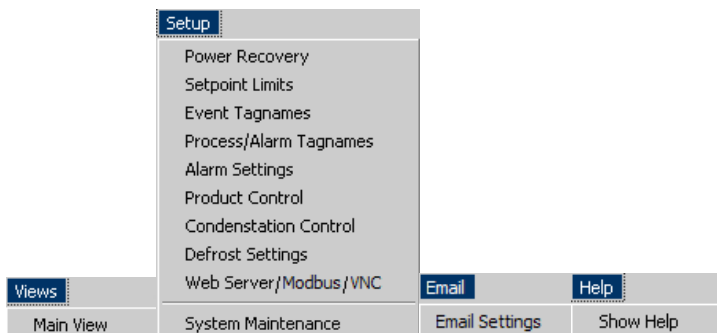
Setup
Power Recovery
Setpoint Limits
Event Tagnames
Process/Alarm Tagnames
Alarm Settings
Product Control
Condenstation Control
Defrost Settings
Web Server/Modbus/VNC
System Maintenance

Views
Main View

Email
Email Settings

Help
Show Help